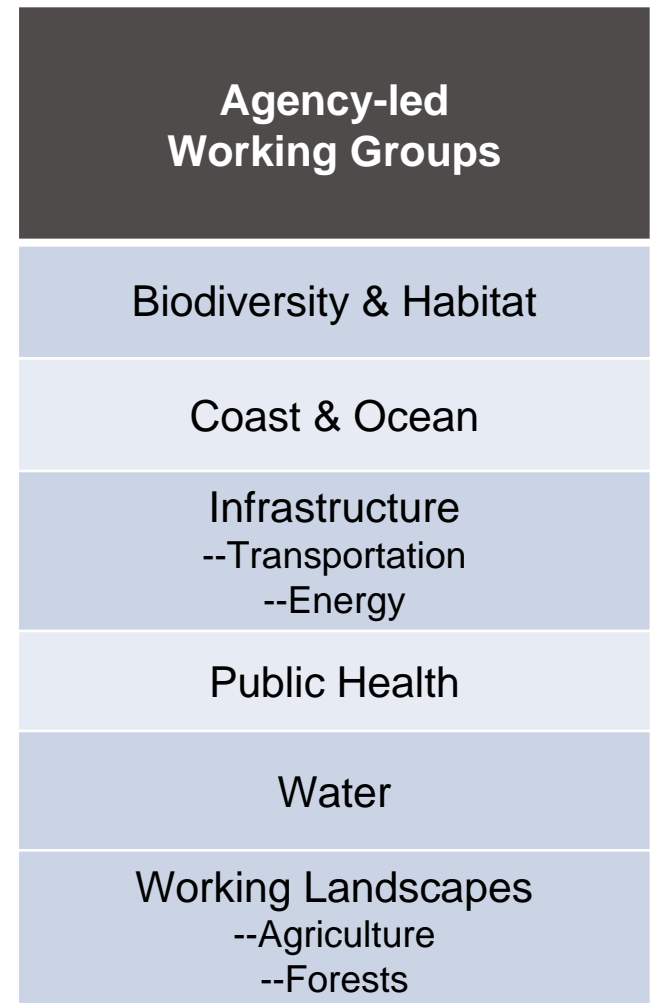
| Agency-led Working Groups |
|---|
| Biodiversity & Habitat |
| Coast & Ocean |
| Infrastructure --Transportation --Energy |
| Public Health |
| Water |
| Working Landscapes --Agriculture --Forests |